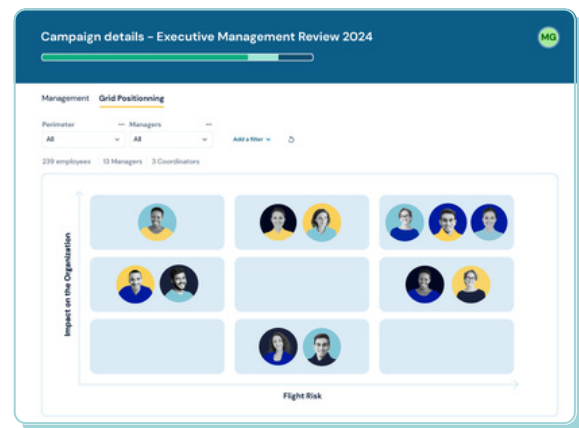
Campaign details - Executive Management Review 2024

MG

Management Grid Positionning

Perimeter ···
All

Managers ···
All

Add a filter

239 employees | 13 Managers | 3 Coordinators

Impact on the Organization

Flight Risk